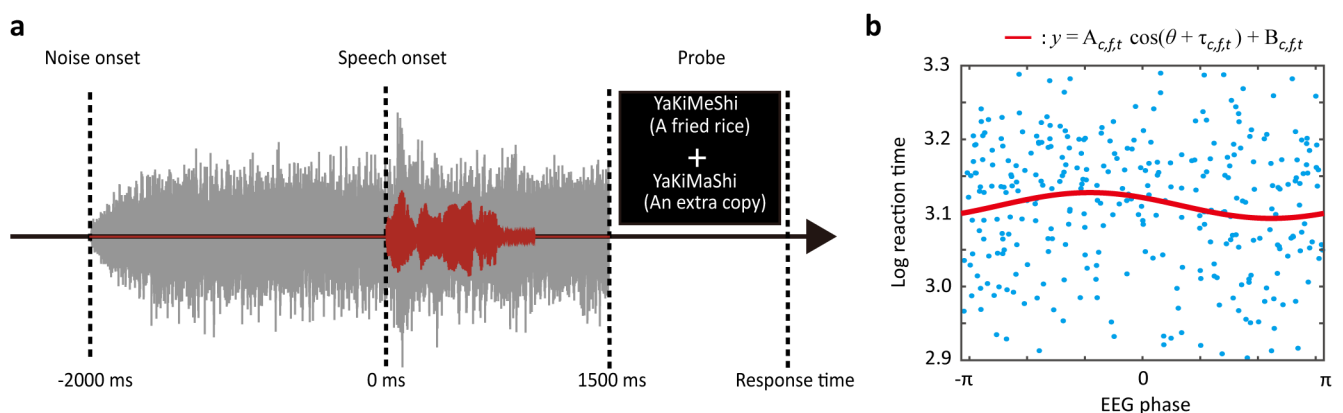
a

Noise onset

Speech onset

Probe

YaKiMeShi
(A fried rice)
+
YaKiMaShi
(An extra copy)

-2000 ms

0 ms

1500 ms

Response time

b

: $y = A_{c,f,t} \cos(\theta + \tau_{c,f,t}) + B_{c,f,t}$

Log reaction time

3.3

3.2

3.1

3.0

2.9

-π

0

π

EEG phase